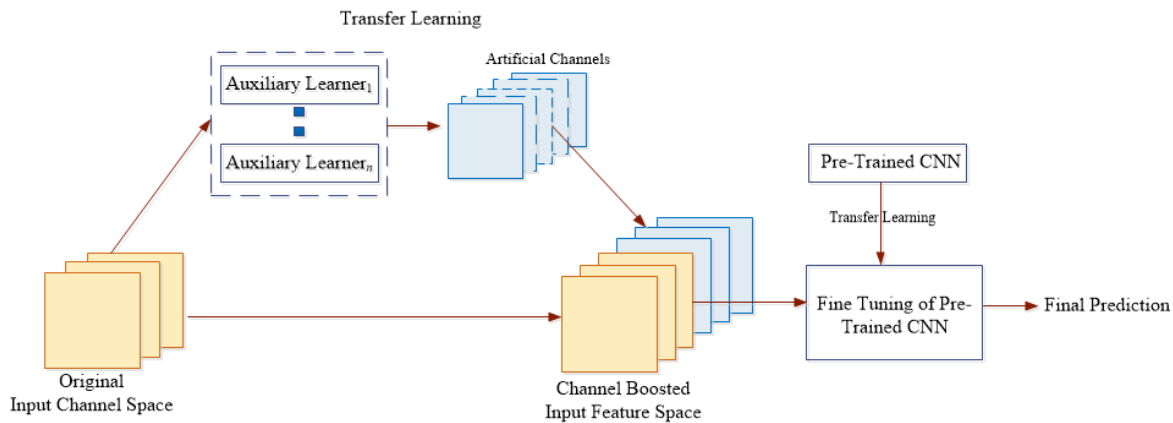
Transfer Learning

Auxiliary Learner$_1$

Auxiliary Learner$_n$

Artificial Channels

Pre-Trained CNN

Transfer Learning

Fine Tuning of Pre-Trained CNN

Final Prediction

Original Input Channel Space

Channel Boosted Input Feature Space